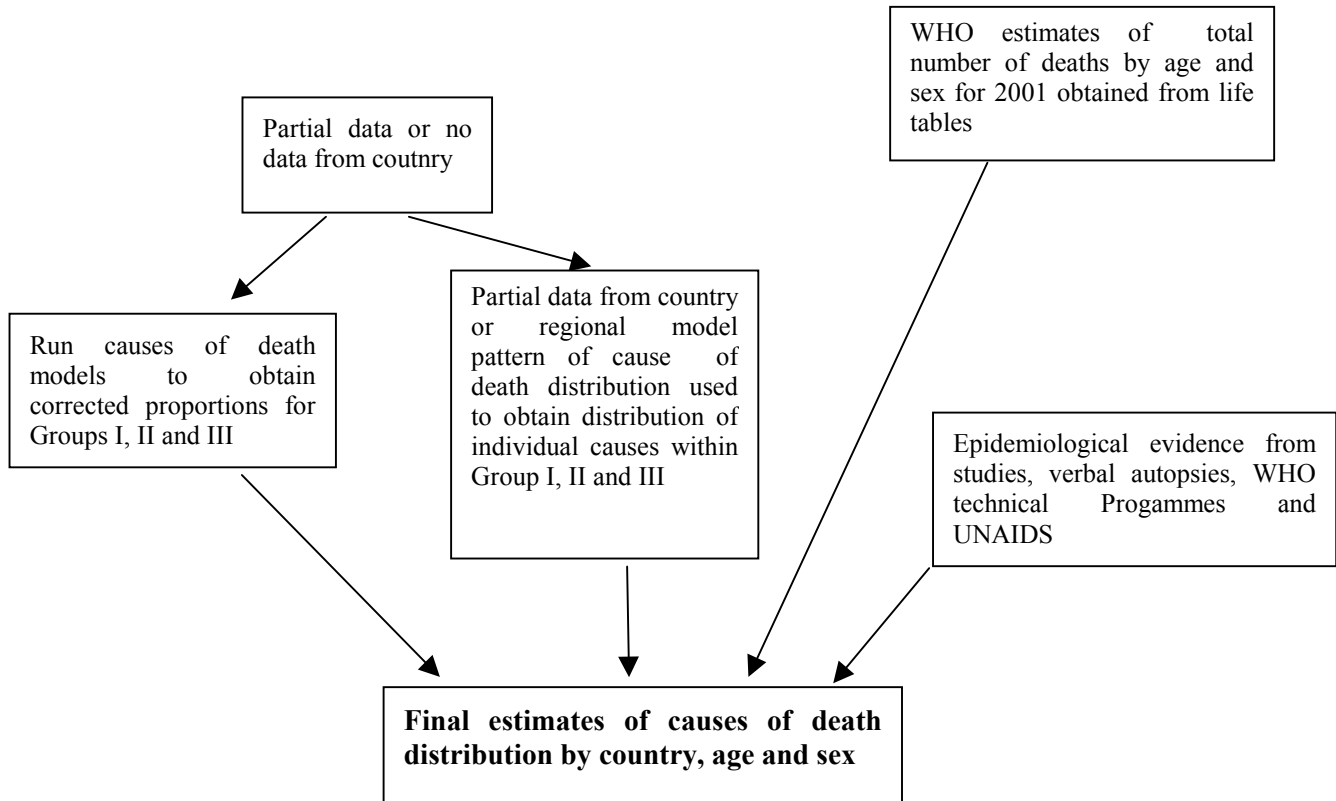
WHO estimates of total number of deaths by age and sex for 2001 obtained from life tables

Partial data or no data from coutnry

Run causes of death models to obtain corrected proportions for Groups I, II and III

Partial data from country or regional model pattern of cause of death distribution used to obtain distribution of individual causes within Group I, II and III

Epidemiological evidence from studies, verbal autopsies, WHO technical Progammes and UNAIDS

**Final estimates of causes of death distribution by country, age and sex**